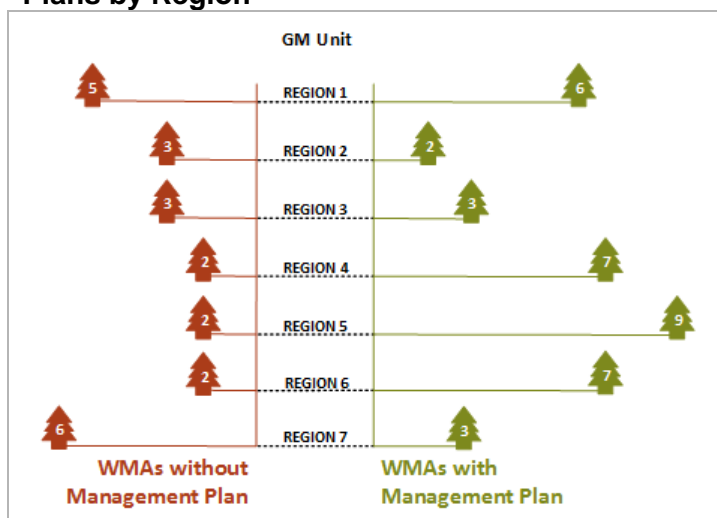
Plans by Region

GM Unit

| WMAs without Management Plan | | WMAs with Management Plan |
|---|---|---|
| 5 | REGION 1 | 6 |
| 3 | REGION 2 | 2 |
| 3 | REGION 3 | 3 |
| 2 | REGION 4 | 7 |
| 2 | REGION 5 | 9 |
| 2 | REGION 6 | 7 |
| 6 | REGION 7 | 3 |

WMAs without Management Plan

WMAs with Management Plan